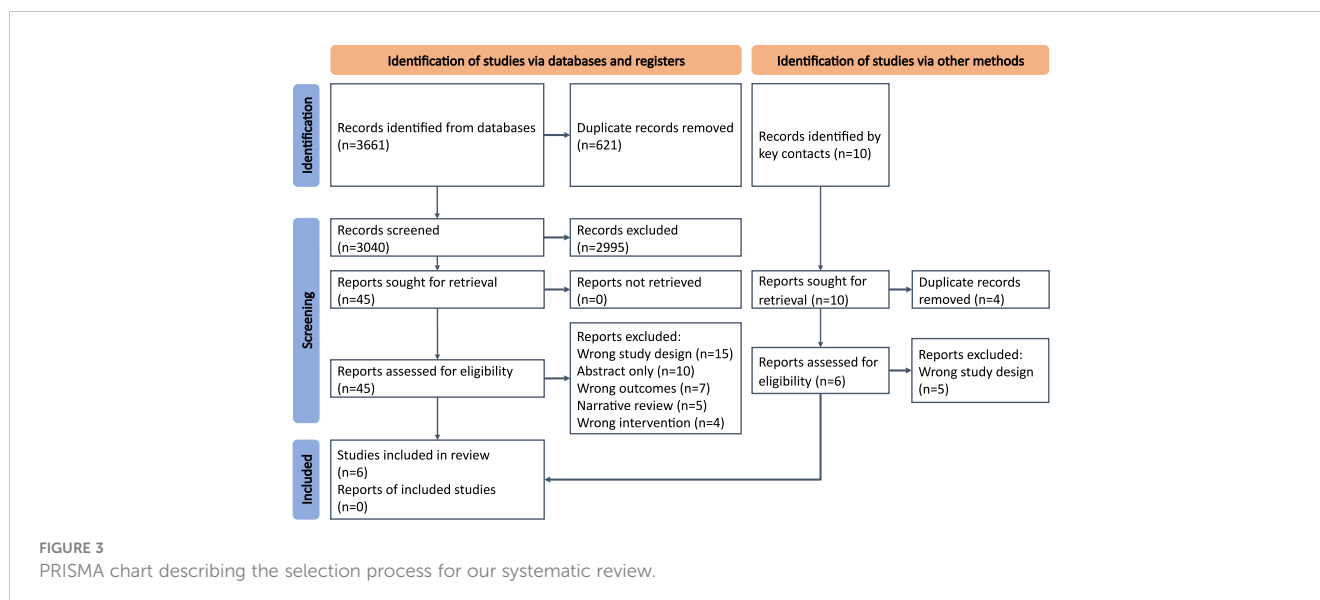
Identification of studies via databases and registers

Identification of studies via other methods

Identification

Records identified from databases (n=3661)

Duplicate records removed (n=621)

Records identified by key contacts (n=10)

Screening

Records screened (n=3040)

Records excluded (n=2995)

Reports sought for retrieval (n=45)

Reports not retrieved (n=0)

Reports sought for retrieval (n=10)

Duplicate records removed (n=4)

Reports assessed for eligibility (n=45)

Reports excluded:
Wrong study design (n=15)
Abstract only (n=10)
Wrong outcomes (n=7)
Narrative review (n=5)
Wrong intervention (n=4)

Reports assessed for eligibility (n=6)

Reports excluded:
Wrong study design (n=5)

Included

Studies included in review (n=6)
Reports of included studies (n=0)

FIGURE 3
PRISMA chart describing the selection process for our systematic review.